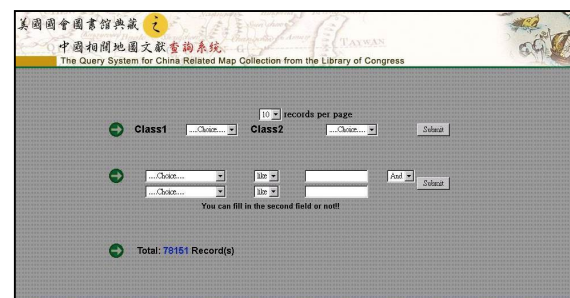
美國國會圖書館典藏 之
中國相關地圖文獻查詢系統
The Query System for China Related Map Collection from the Library of Congress

TAYWAN

10 records per page

Class1 ....Choice.... Class2 ....Choice.... Submit

....Choice.... like And
....Choice.... like Submit

You can fill in the second field or not!!

Total: 78151 Record(s)